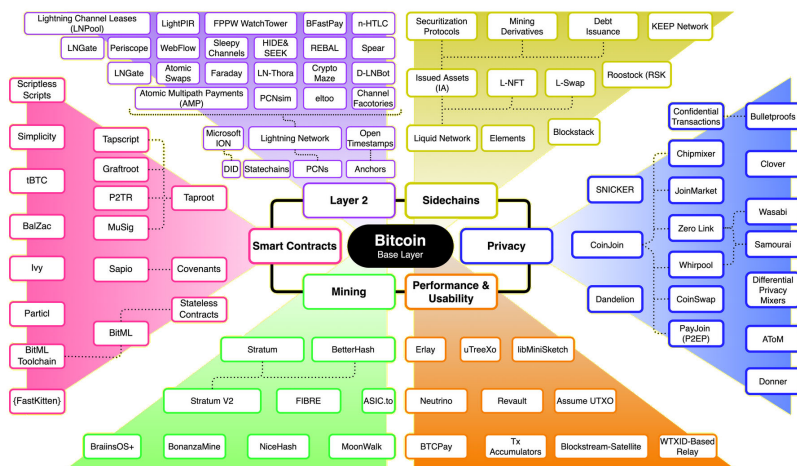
Lightning Channel Leases (LNPool)
LightPIR
FPPW WatchTower
BFastPay
n-HTLC
LNGate
Periscope
WebFlow
Sleepy Channels
HIDE& SEEK
REBAL
Spear
LNGate
Atomic Swaps
Faraday
LN-Thora
Crypto Maze
D-LNBot
Atomic Multipath Payments (AMP)
PCNsim
eltoo
Channel Factories
Microsoft ION
Lightning Network
Open Timestamps
DID
Statechains
PCNs
Anchors

Securitization Protocols
Mining Derivatives
Debt Issuance
KEEP Network
Issued Assets (IA)
L-NFT
L-Swap
Roostock (RSK
Liquid Network
Elements
Blockstack

Scriptless Scripts
Simplicity
tBTC
BalZac
Ivy
Particl
BitML Toolchain
{FastKitten}
Tapscript
Graftroot
P2TR
MuSig
Taproot
Sapio
Covenants
Stateless Contracts
BitML

Layer 2
Sidechains
Smart Contracts
Bitcoin
Base Layer
Privacy
Mining
Performance & Usability

Confidential Transactions
Bulletproofs
Chipmixer
Clover
SNICKER
JoinMarket
Wasabi
Zero Link
CoinJoin
Samourai
Whirpool
Differential Privacy Mixers
Dandelion
CoinSwap
PayJoin (P2EP)
AToM
Donner

Stratum
BetterHash
Stratum V2
FIBRE
ASIC.to
BraiinsOS+
BonanzaMine
NiceHash
MoonWalk

Erlay
uTreeXo
libMiniSketch
Neutrino
Revault
Assume UTXO
BTCPay
Tx Accumulators
Blockstream-Satellite
WTXID-Based Relay